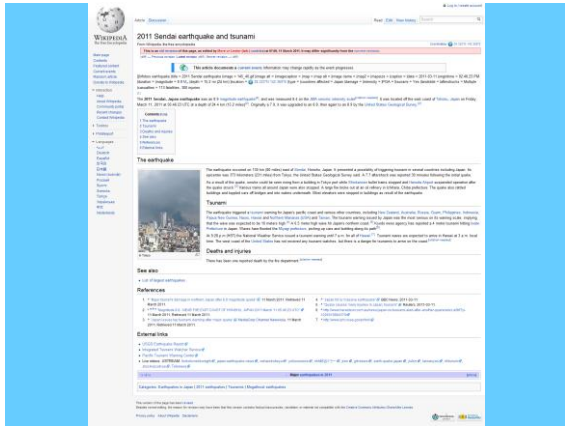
2011 Sendai earthquake and tsunami

From Wikipedia, the free encyclopedia

This article documents a current event. Information may change rapidly as the event progresses.

The earthquake

Tsunami

Deaths and injuries

See also

References

External links

Main page
Contents
Featured content
Current events
Random article
Donate to Wikipedia

Interaction
Toolbox
Print/export
Languages

Article
Discussion
Read
Edit
View history

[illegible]